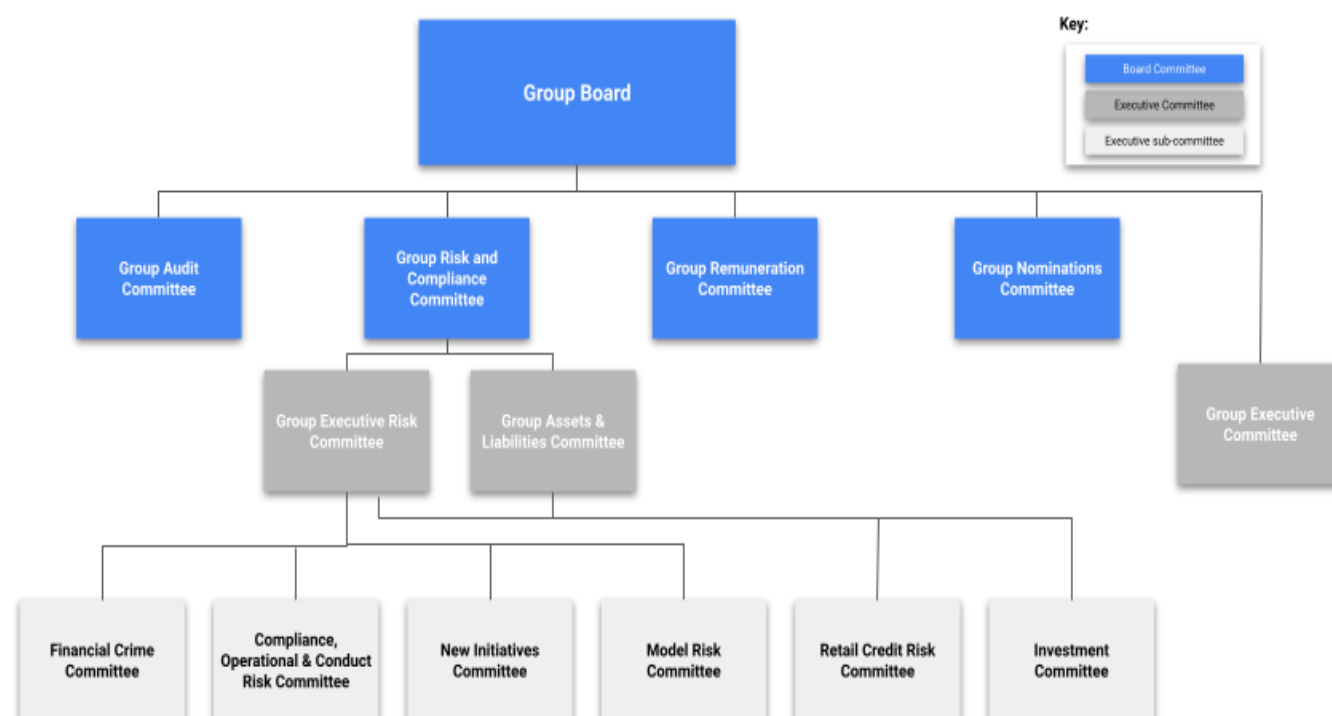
Key:
Board Committee
Executive Committee
Executive sub-committee

Group Board

Group Audit Committee
Group Risk and Compliance Committee
Group Remuneration Committee
Group Nominations Committee

Group Executive Risk Committee
Group Assets & Liabilities Committee
Group Executive Committee

Financial Crime Committee
Compliance, Operational & Conduct Risk Committee
New Initiatives Committee
Model Risk Committee
Retail Credit Risk Committee
Investment Committee